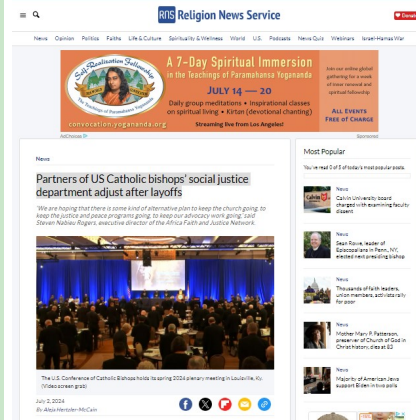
RNS Religion News Service

Donate

News Opinion Politics Faiths Life & Culture Spirituality & Wellness World U.S. Podcasts News Quiz Webinars Israel-Hamas War

Self-Realization Fellowship
The Teachings of Paramahansa Yogananda

A 7-Day Spiritual Immersion in the Teachings of Paramahansa Yogananda

JULY 14 — 20

Daily group meditations • Inspirational classes on spiritual living • Kirtan (devotional chanting)

Streaming live from Los Angeles!

convocation.yogananda.org

Join our online global gathering for a week of inner renewal and spiritual fellowship

ALL EVENTS FREE OF CHARGE

AdChoices

Sponsored

News

Partners of US Catholic bishops' social justice department adjust after layoffs

'We are hoping that there is some kind of alternative plan to keep the church going, to keep the justice and peace programs going, to keep our advocacy work going,' said Steven Nabieu Rogers, executive director of the Africa Faith and Justice Network.

The U.S. Conference of Catholic Bishops holds its spring 2024 plenary meeting in Louisville, Ky. (Video screen grab)

July 2, 2024

By Aleja Hertzler-McCain

Most Popular

You've read 0 of 3 of today's most popular posts.

News
Calvin University board charged with examining faculty dissent

News
Sean Rowe, leader of Episcopalians in Penn., NY, elected next presiding bishop

News
Thousands of faith leaders, union members, activists rally for poor

News
Mother Mary P. Patterson, preserver of Church of God in Christ history, dies at 82

News
Majority of American Jews support Biden in two polls